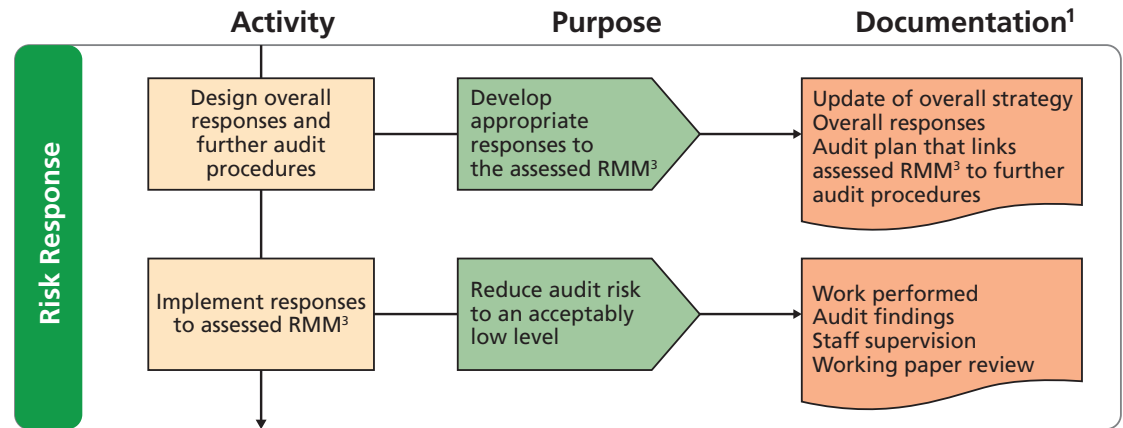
Activity

Purpose

Documentation$^1$

Risk Response

Design overall responses and further audit procedures

Develop appropriate responses to the assessed RMM$^3$

Update of overall strategy
Overall responses
Audit plan that links assessed RMM$^3$ to further audit procedures

Implement responses to assessed RMM$^3$

Reduce audit risk to an acceptably low level

Work performed
Audit findings
Staff supervision
Working paper review